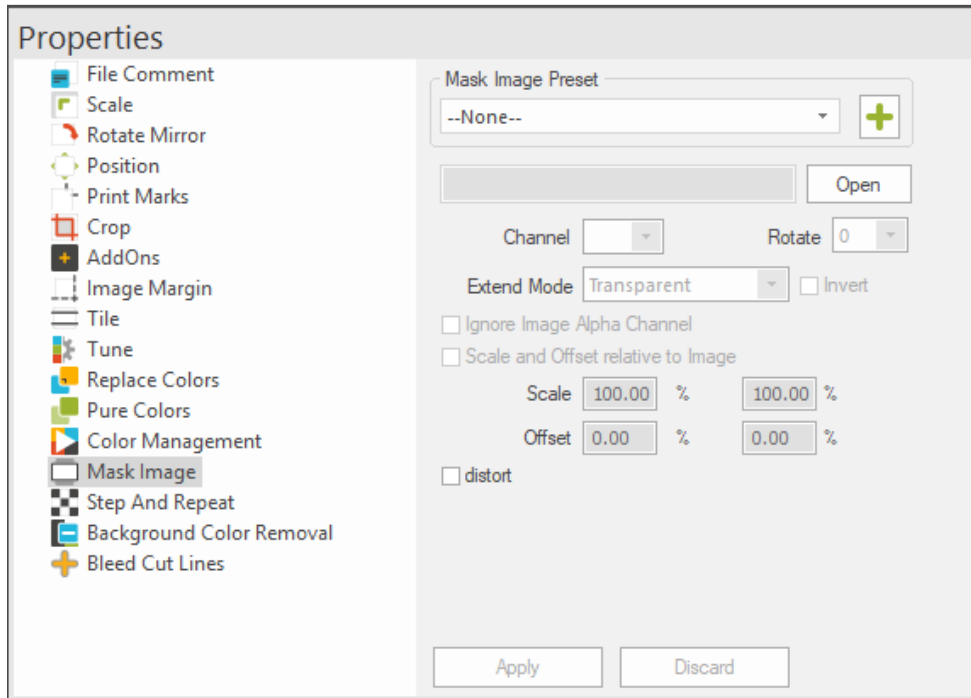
Properties

File Comment
Scale
Rotate Mirror
Position
Print Marks
Crop
AddOns
Image Margin
Tile
Tune
Replace Colors
Pure Colors
Color Management
Mask Image
Step And Repeat
Background Color Removal
Bleed Cut Lines

Mask Image Preset
--None--

Open

Channel
Rotate 0

Extend Mode Transparent
Invert

Ignore Image Alpha Channel
Scale and Offset relative to Image

Scale 100.00 % 100.00 %
Offset 0.00 % 0.00 %

distort

Apply
Discard